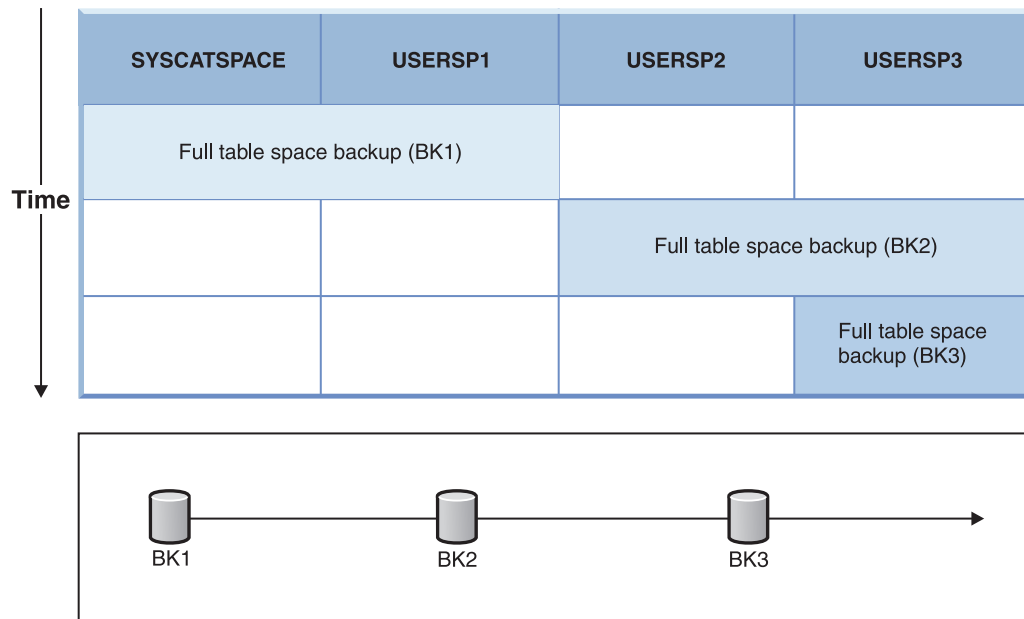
Time

| SYSCATSPACE | USERSP1 | USERSP2 | USERSP3 |
|---|---|---|---|
| Full table space backup (BK1) | | | |
| | | Full table space backup (BK2) | |
| | | | Full table space backup (BK3) |

BK1
BK2
BK3